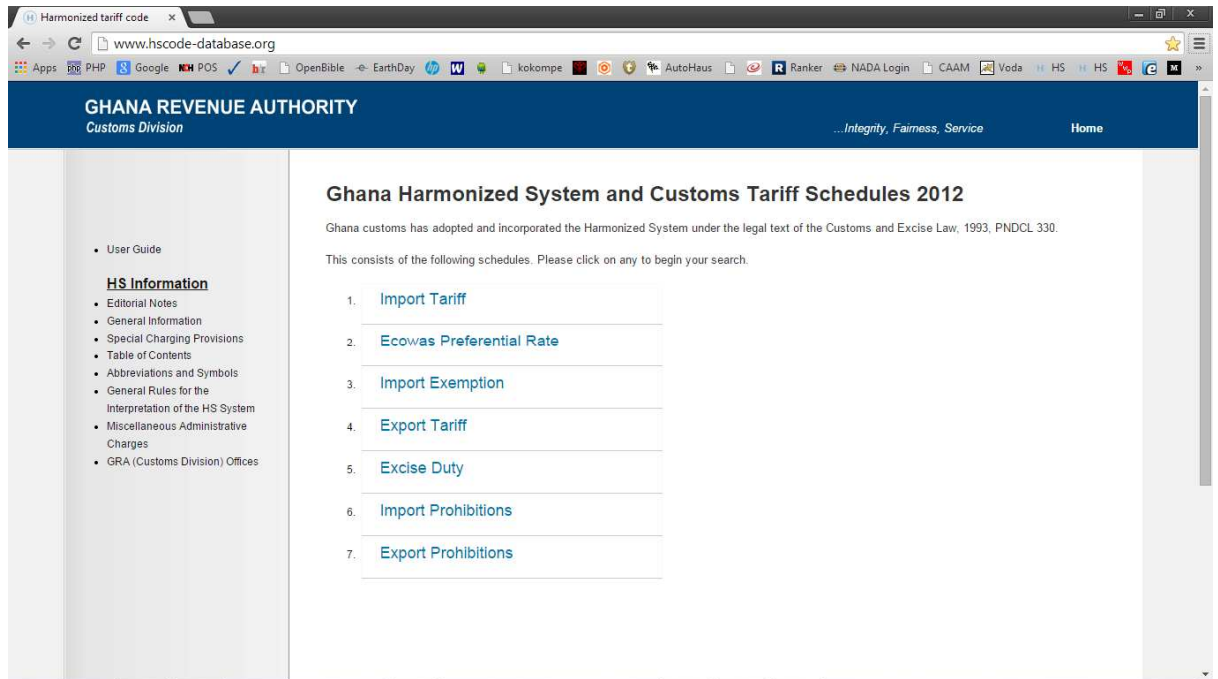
Harmonized tariff code ×

www.hscode-database.org

Apps PHP Google POS OpenBible EarthDay kokompe AutoHaus Ranker NADA Login CAAM Voda HS HS

GHANA REVENUE AUTHORITY
Customs Division

...Integrity, Fairness, Service

Home

- User Guide

HS Information
- Editorial Notes
- General Information
- Special Charging Provisions
- Table of Contents
- Abbreviations and Symbols
- General Rules for the Interpretation of the HS System
- Miscellaneous Administrative Charges
- GRA (Customs Division) Offices

Ghana Harmonized System and Customs Tariff Schedules 2012

Ghana customs has adopted and incorporated the Harmonized System under the legal text of the Customs and Excise Law, 1993, PNDCL 330.

This consists of the following schedules. Please click on any to begin your search.

1. Import Tariff
2. Ecowas Preferential Rate
3. Import Exemption
4. Export Tariff
5. Excise Duty
6. Import Prohibitions
7. Export Prohibitions